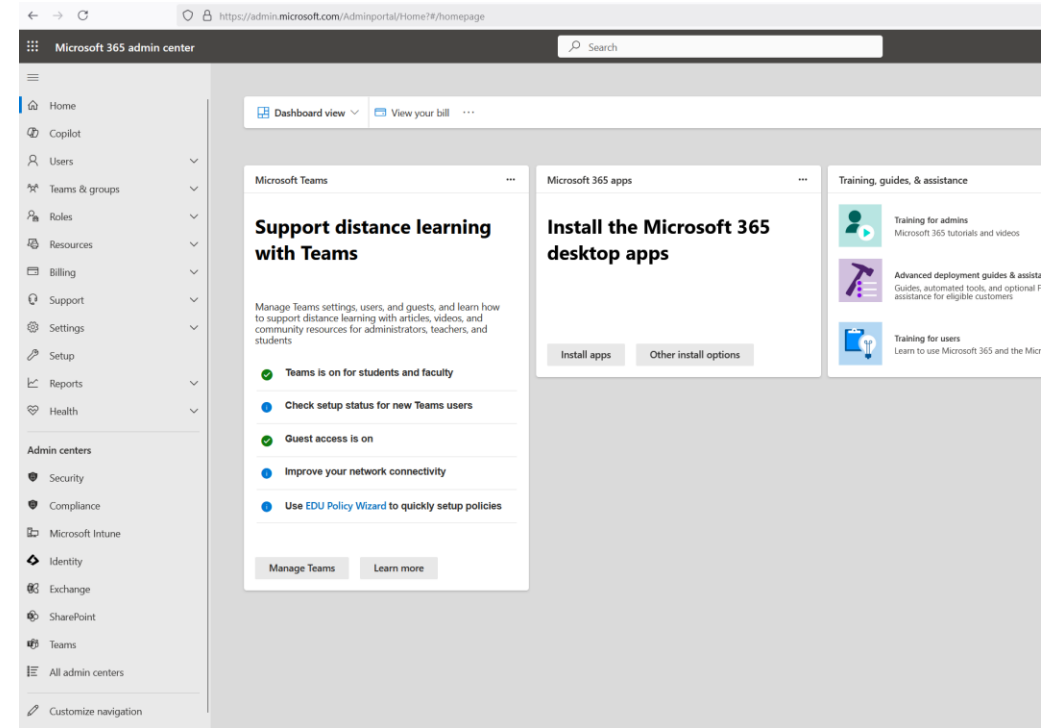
https://admin.microsoft.com/Adminportal/Home?#/homepage

Microsoft 365 admin center

Search

Home
Copilot
Users
Teams & groups
Roles
Resources
Billing
Support
Settings
Setup
Reports
Health

Admin centers

Security
Compliance
Microsoft Intune
Identity
Exchange
SharePoint
Teams
All admin centers

Customize navigation

Dashboard view
View your bill
···

Microsoft Teams
···

Support distance learning with Teams

Manage Teams settings, users, and guests, and learn how to support distance learning with articles, videos, and community resources for administrators, teachers, and students

Teams is on for students and faculty

Check setup status for new Teams users

Guest access is on

Improve your network connectivity

Use EDU Policy Wizard to quickly setup policies

Manage Teams
Learn more

Microsoft 365 apps
···

Install the Microsoft 365 desktop apps

Install apps
Other install options

Training, guides, & assistance

Training for admins
Microsoft 365 tutorials and videos

Advanced deployment guides & assista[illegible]
Guides, automated tools, and optional F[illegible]
assistance for eligible customers

Training for users
Learn to use Microsoft 365 and the Micr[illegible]